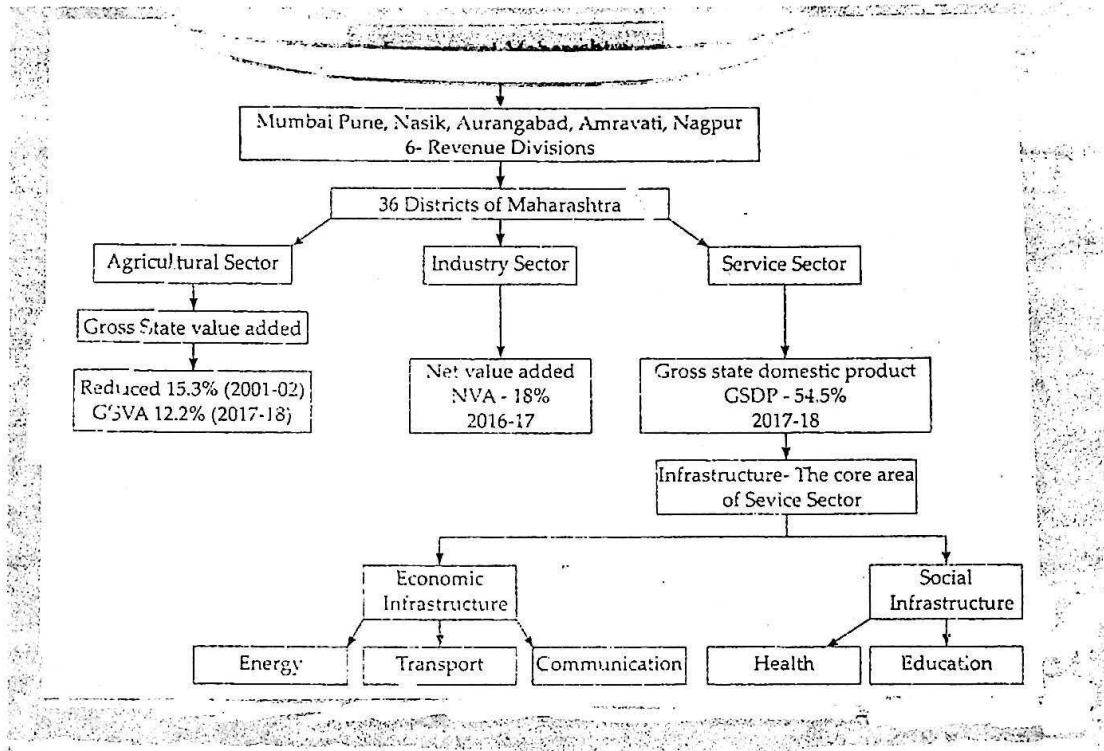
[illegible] Maharashtra

Mumbai Pune, Nasik, Aurangabad, Amravati, Nagpur
6- Revenue Divisions

36 Districts of Maharashtra

Agricultural Sector

Industry Sector

Service Sector

Gross State value added

Reduced 15.3% (2001-02)
GSVA 12.2% (2017-18)

Net value added
NVA - 18%
2016-17

Gross state domestic product
GSDP - 54.5%
2017-18

Infrastructure- The core area of Sevice Sector

Economic Infrastructure

Social Infrastructure

Energy

Transport

Communication

Health

Education